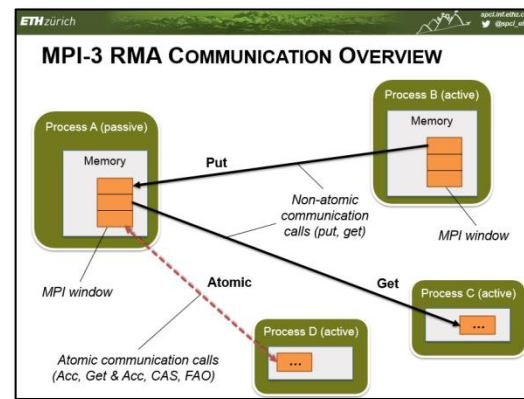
ETH zürich

spcl.inf.ethz.ch
@spcl_eth

MPI-3 RMA COMMUNICATION OVERVIEW

Process A (passive)

Memory

MPI window

Process B (active)

Memory

MPI window

Put

Non-atomic communication calls (put, get)

Get

Atomic

Process C (active)

...

Process D (active)

...

Atomic communication calls (Acc, Get & Acc, CAS, FAO)